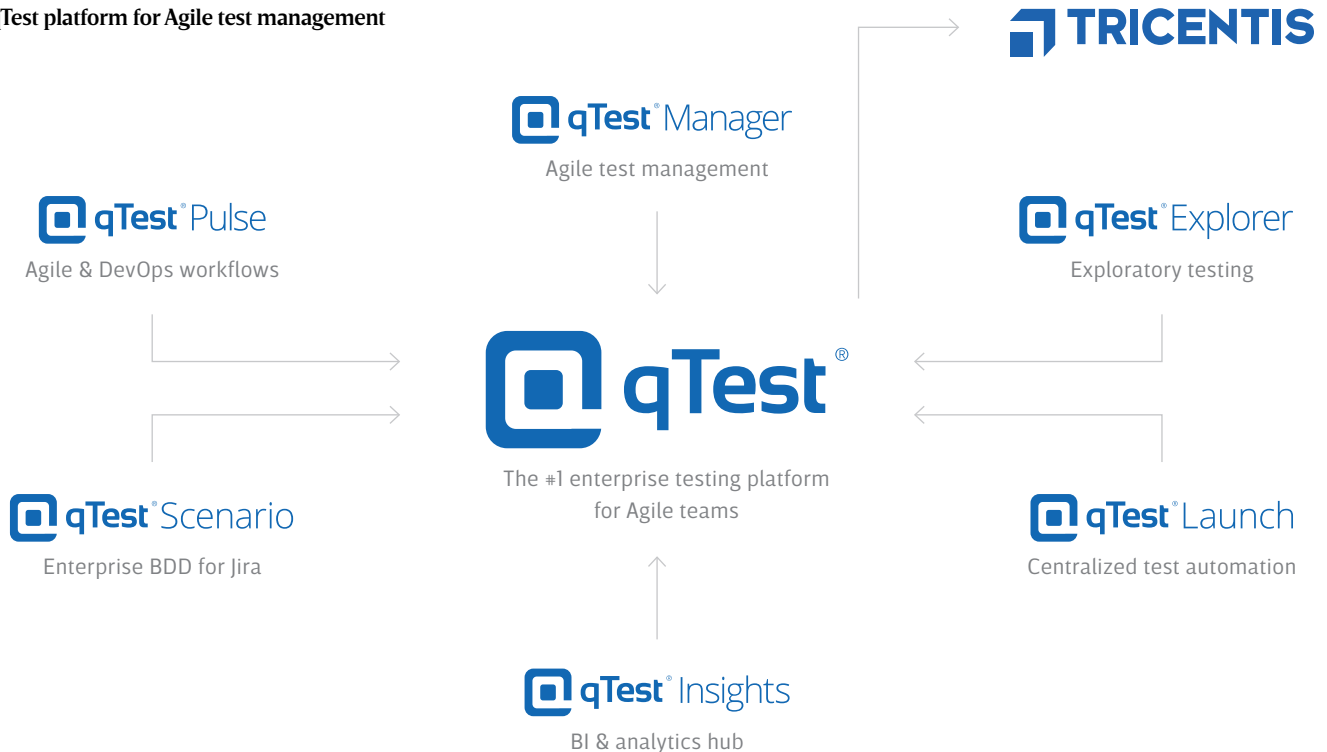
Test platform for Agile test management

TRICENTIS

qTest® Manager
Agile test management

qTest® Pulse
Agile & DevOps workflows

qTest® Explorer
Exploratory testing

qTest®

The #1 enterprise testing platform for Agile teams

qTest® Scenario
Enterprise BDD for Jira

qTest® Launch
Centralized test automation

qTest® Insights
BI & analytics hub